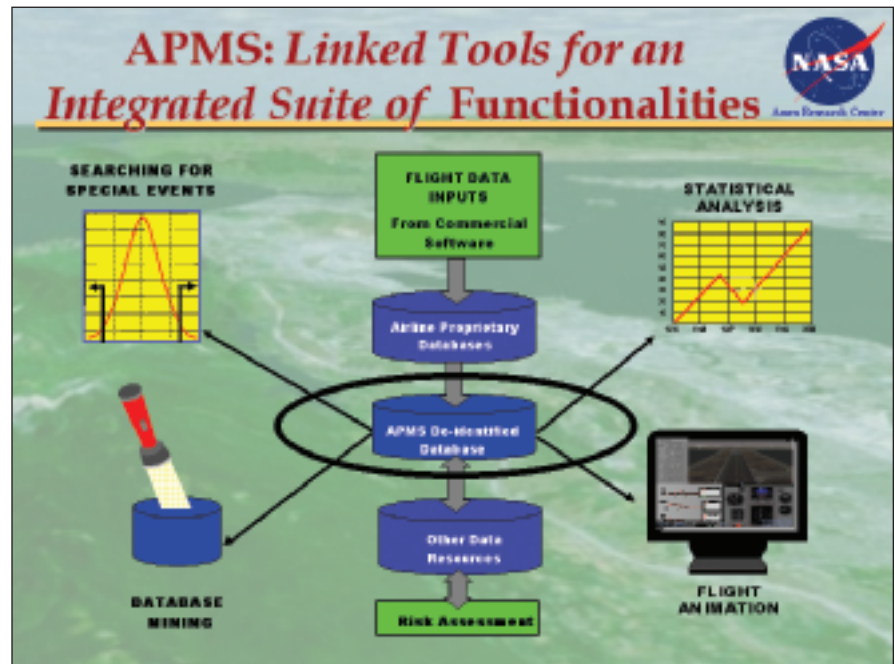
APMS: Linked Tools for an Integrated Suite of Functionalities

NASA
Ames Research Center

SEARCHING FOR SPECIAL EVENTS

FLIGHT DATA INPUTS
From Commercial Software

STATISTICAL ANALYSIS

Airline Proprietary Databases

APMS De-identified Database

Other Data Resources

Risk Assessment

DATABASE MINING

FLIGHT ANIMATION